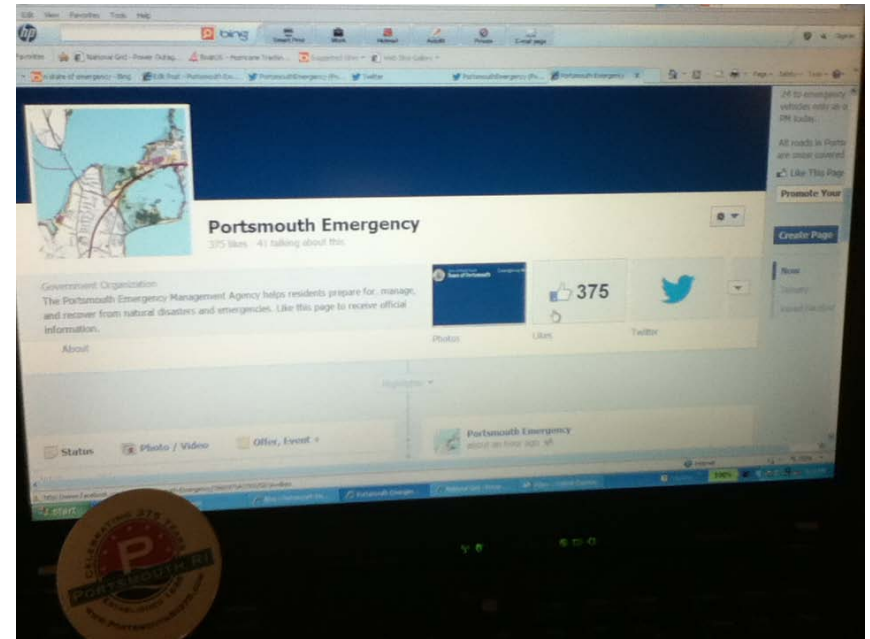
Edit View Favorites Tools Help

bing

Favorites National Grid - Power Outag... Hurricane Trackin... Suggested Sites Web Slice Gallery

state of emergency - Bing Edit Post - Portsmouth En... PortsmouthEmergency (Po... Twitter PortsmouthEmergency (Po... Portsmouth Emergency

Page Safety Tools

Portsmouth Emergency
375 likes · 41 talking about this

Government Organization
The Portsmouth Emergency Management Agency helps residents prepare for, manage, and recover from natural disasters and emergencies. Like this page to receive official information.

About

Photos

375
Likes

Twitter

Highlights

Status Photo / Video Offer, Event

Portsmouth Emergency
about an hour ago

24 to emergency vehicles only as of PM today.

All roads in Ports are snow covered

Like This Page

Promote Your

Create Page

Now

start

CELEBRATING 375 YEARS
PORTSMOUTH RI
P
ESTABLISHED 1638
WWW.PORTSMOUTHRI375.COM